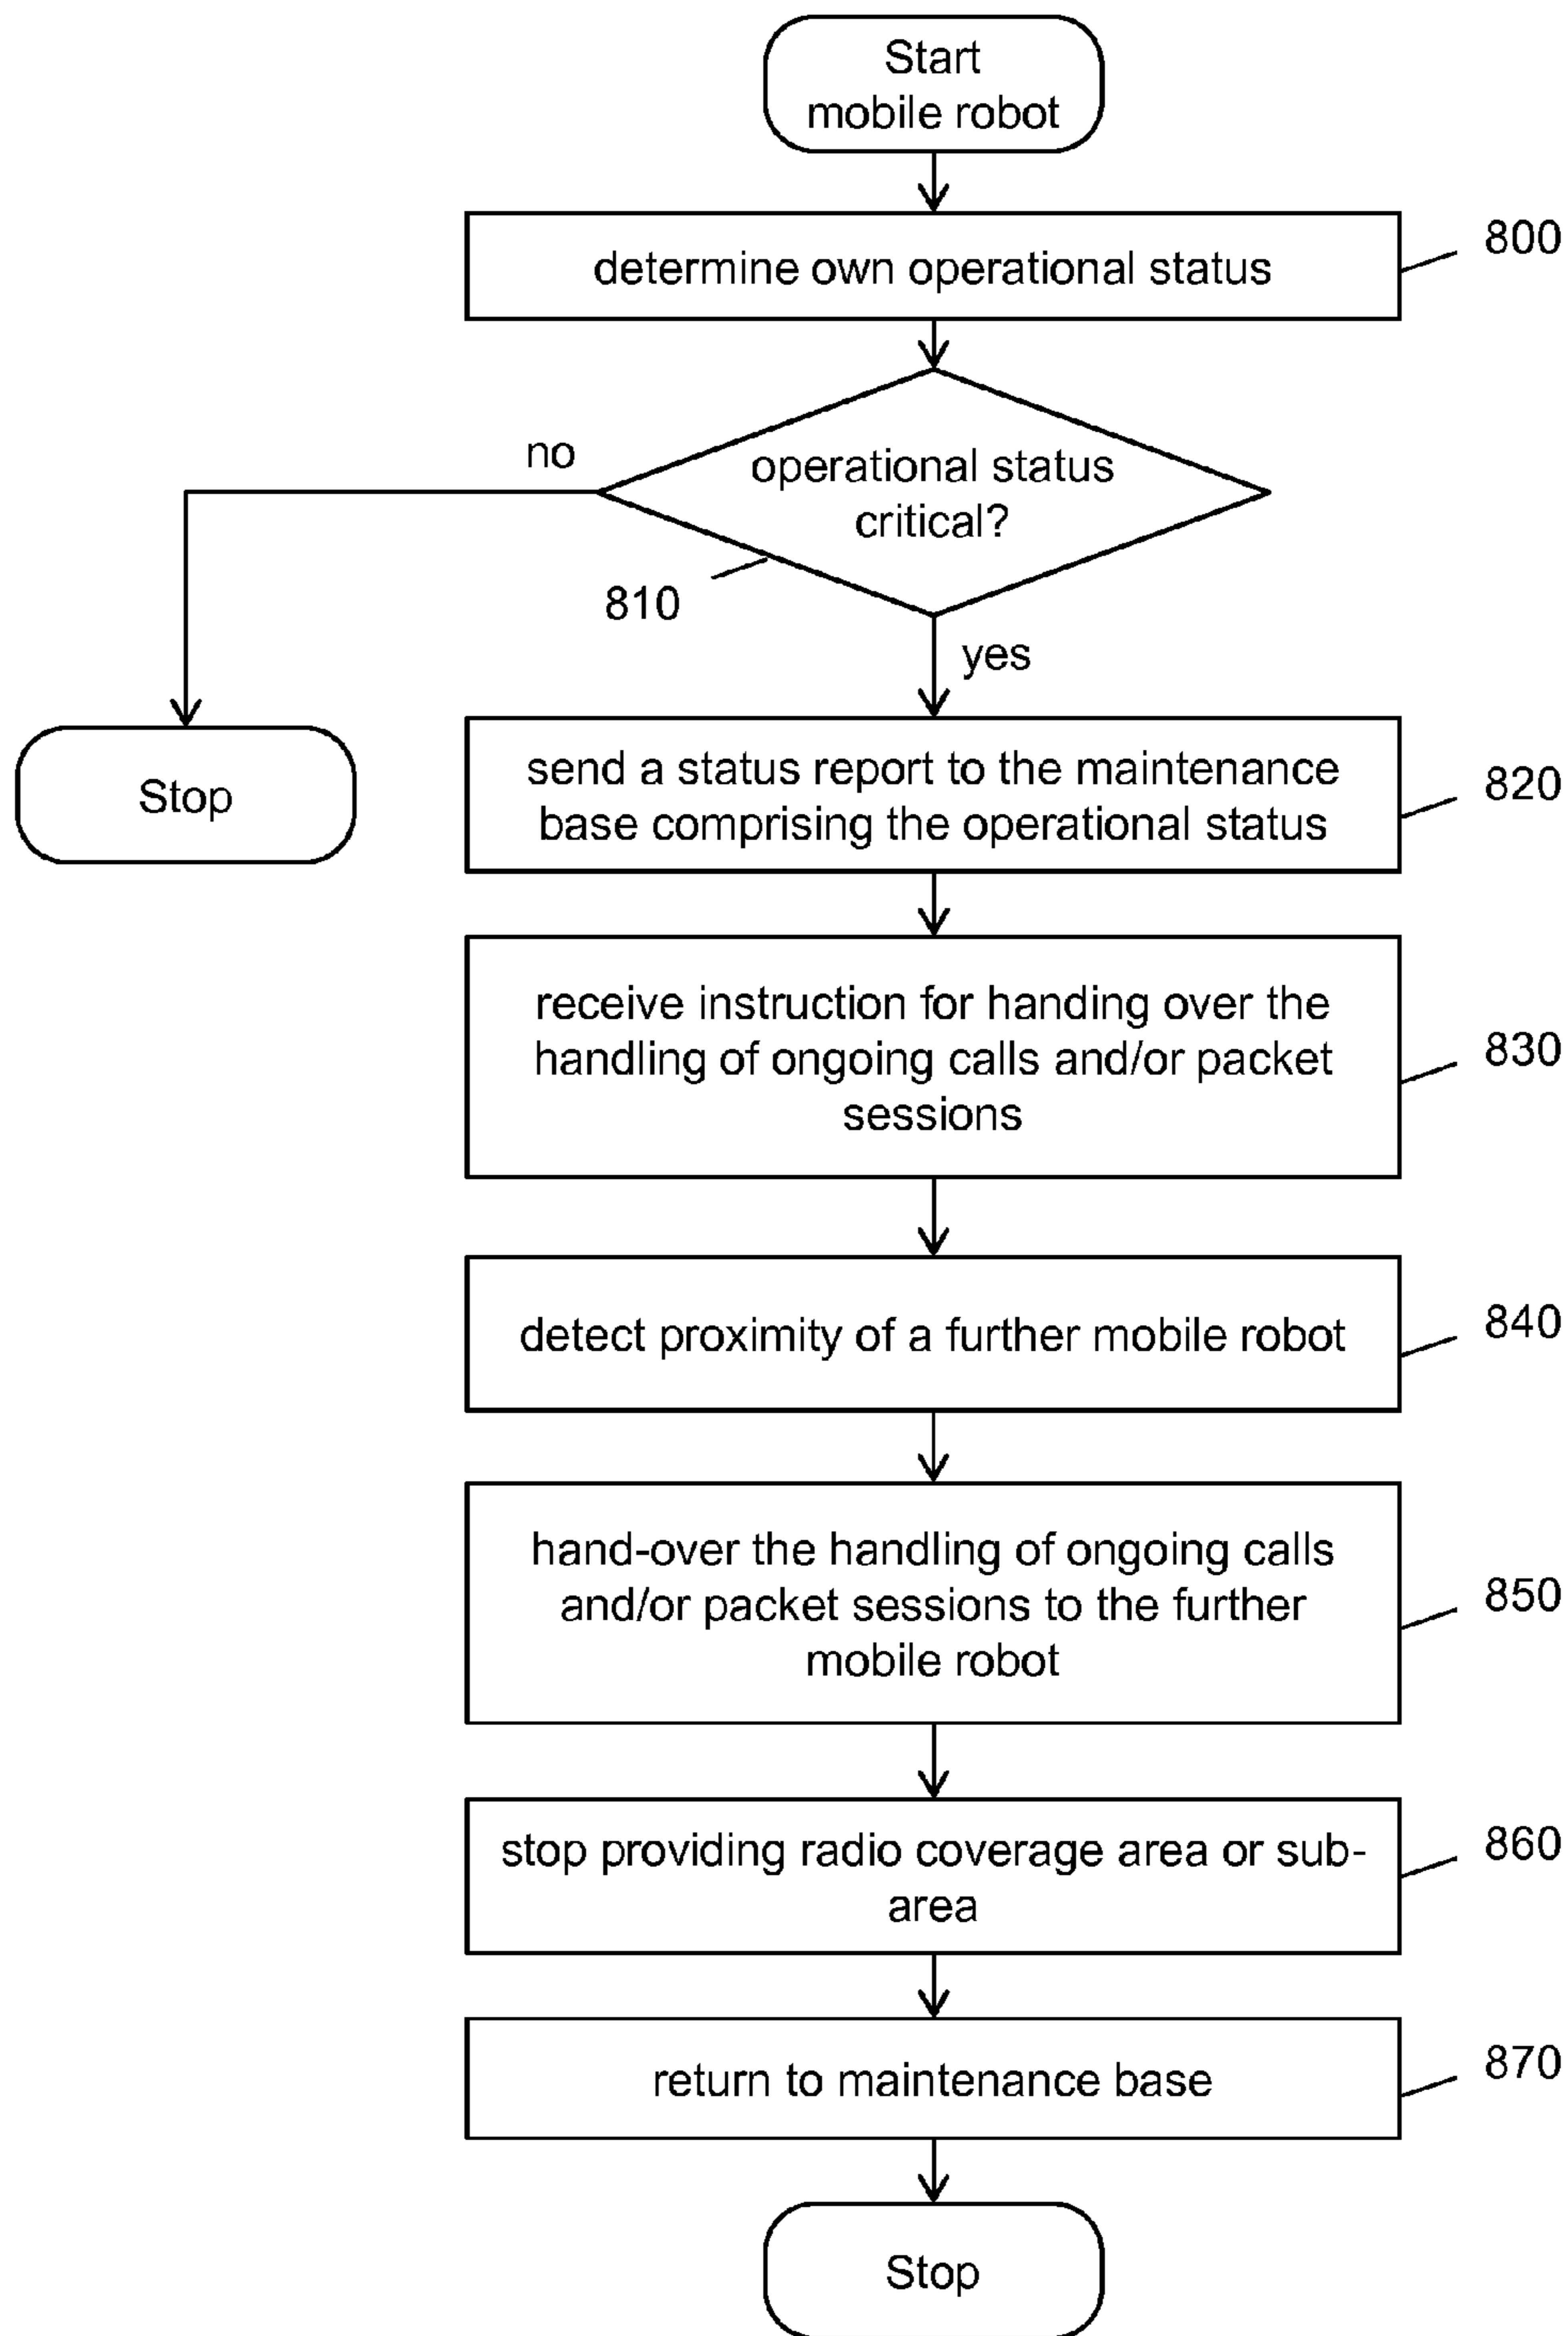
Start
mobile robot

determine own operational status

800

operational status critical?

no

810

yes

Stop

send a status report to the maintenance base comprising the operational status

820

receive instruction for handing over the handling of ongoing calls and/or packet sessions

830

detect proximity of a further mobile robot

840

hand-over the handling of ongoing calls and/or packet sessions to the further mobile robot

850

stop providing radio coverage area or sub-area

860

return to maintenance base

870

Stop